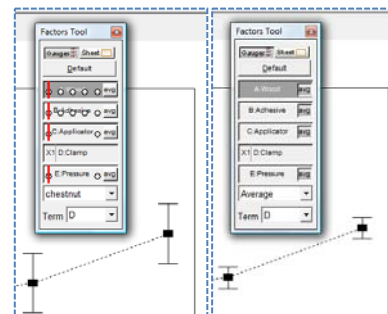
Factors Tool
Gauge Sheet
Default
B:Adhesive avg
C:Applicator avg
X1 D:Clamp
E:Pressure avg
chestnut
Term D

Factors Tool
Gauge Sheet
Default
A:Wood avg
B:Adhesive avg
C:Applicator avg
X1 D:Clamp
E:Pressure avg
Average
Term D